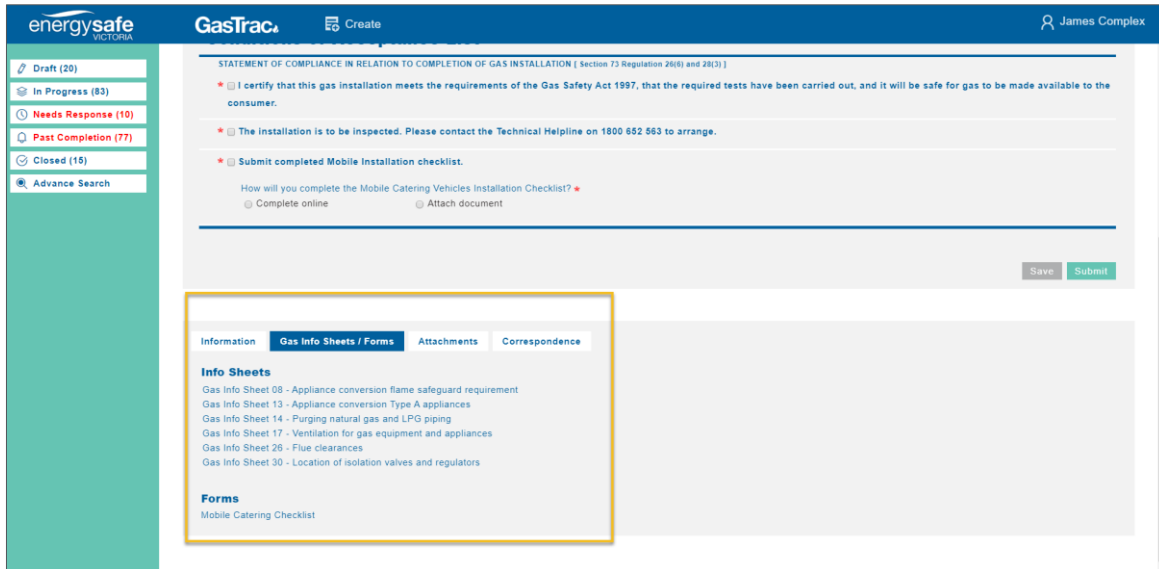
energysafe VICTORIA

GasTrac

Create

James Complex

Draft (20)
In Progress (83)
Needs Response (10)
Past Completion (77)
Closed (15)
Advance Search

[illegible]

STATEMENT OF COMPLIANCE IN RELATION TO COMPLETION OF GAS INSTALLATION [ Section 73 Regulation 26(6) and 28(3) ]

* I certify that this gas installation meets the requirements of the Gas Safety Act 1997, that the required tests have been carried out, and it will be safe for gas to be made available to the consumer.

* The installation is to be inspected. Please contact the Technical Helpline on 1800 652 563 to arrange.

* Submit completed Mobile Installation checklist.

How will you complete the Mobile Catering Vehicles Installation Checklist? *
Complete online
Attach document

Save
Submit

Information
Gas Info Sheets / Forms
Attachments
Correspondence

Info Sheets
Gas Info Sheet 08 - Appliance conversion flame safeguard requirement
Gas Info Sheet 13 - Appliance conversion Type A appliances
Gas Info Sheet 14 - Purging natural gas and LPG piping
Gas Info Sheet 17 - Ventilation for gas equipment and appliances
Gas Info Sheet 26 - Flue clearances
Gas Info Sheet 30 - Location of isolation valves and regulators

Forms
Mobile Catering Checklist